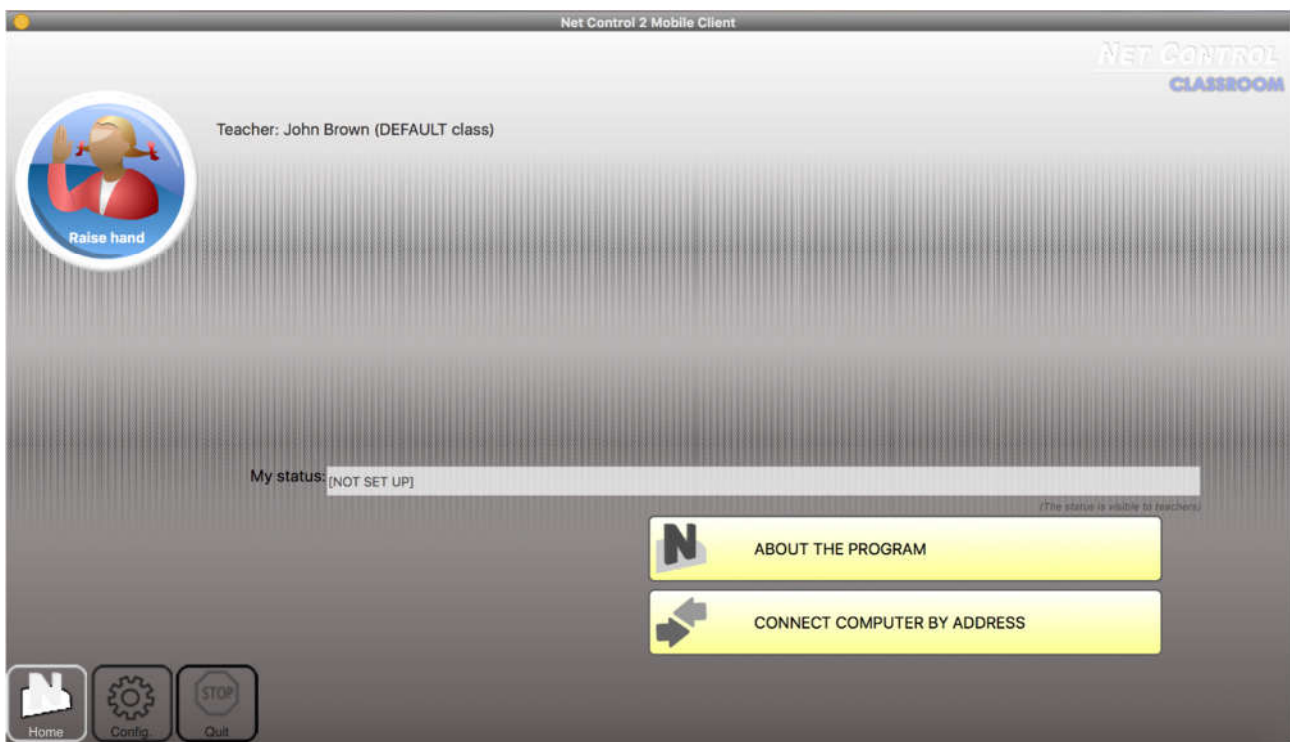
Net Control 2 Mobile Client

NET CONTROL
CLASSROOM

Raise hand

Teacher: John Brown (DEFAULT class)

My status: [NOT SET UP]

(The status is visible to teachers)

N

ABOUT THE PROGRAM

CONNECT COMPUTER BY ADDRESS

Home Config STOP Quit